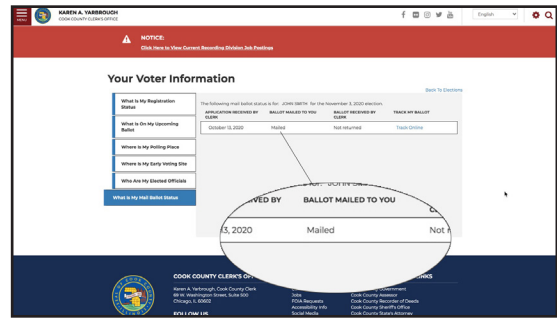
MENU
KAREN A. YARBROUGH
COOK COUNTY CLERK'S OFFICE

English

NOTICE:
Click Here to View Current Recording Division Job Postings

Your Voter Information

Back To Elections

What Is My Registration Status

What Is On My Upcoming Ballot

Where Is My Polling Place

Where Is My Early Voting Site

Who Are My Elected Officials

What Is My Mail Ballot Status

The following mail ballot status is for: JOHN SMITH for the November 3, 2020 election.

| APPLICATION RECEIVED BY CLERK | BALLOT MAILED TO YOU | BALLOT RECEIVED BY CLERK | TRACK MY BALLOT |
|---|---|---|---|
| October 13, 2020 | Mailed | Not returned | Track Online |

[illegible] JOHN SM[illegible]

| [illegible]VED BY | BALLOT MAILED TO YOU | C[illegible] |
|---|---|---|
| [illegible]3, 2020 | Mailed | Not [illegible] |

COOK COUNTY CLERK'S OF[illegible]

Karen A. Yarbrough, Cook County Clerk
69 W. Washington Street, Suite 500
Chicago, IL 60602

FOLLOW US

Jobs
FOIA Requests
Accessibility Info
Social Media

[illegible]NKS
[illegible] Government
Cook County Assessor
Cook County Recorder of Deeds
Cook County Sheriff's Office
Cook County States Attorney